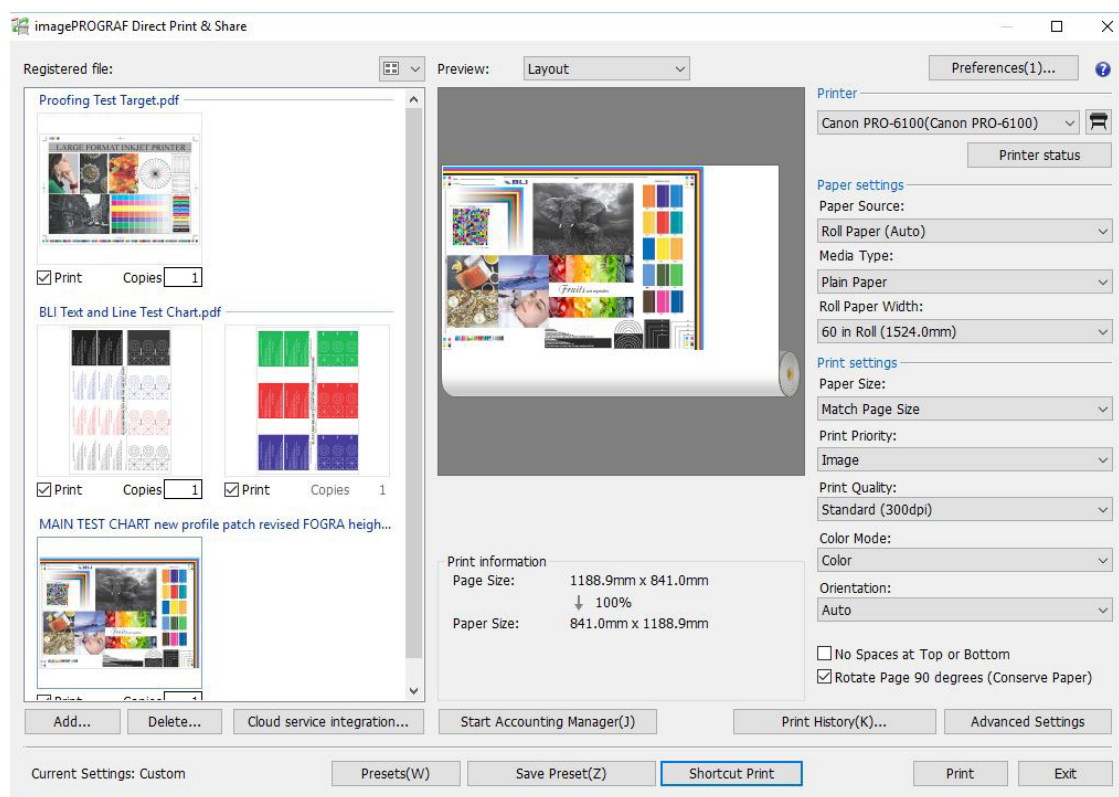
imagePROGRAF Direct Print & Share

Registered file:

Proofing Test Target.pdf

LARGE FORMAT INKJET PRINTER

Print Copies 1

BLI Text and Line Test Chart.pdf

Print Copies 1 Print Copies 1

MAIN TEST CHART new profile patch revised FOGRA heigh...

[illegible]

Preview: Layout

Preferences(1)...

Printer
Canon PRO-6100(Canon PRO-6100)
Printer status

Paper settings
Paper Source:
Roll Paper (Auto)
Media Type:
Plain Paper
Roll Paper Width:
60 in Roll (1524.0mm)

Print settings
Paper Size:
Match Page Size
Print Priority:
Image
Print Quality:
Standard (300dpi)
Color Mode:
Color
Orientation:
Auto

No Spaces at Top or Bottom
Rotate Page 90 degrees (Conserve Paper)

Print information
Page Size: 1188.9mm x 841.0mm
100%
Paper Size: 841.0mm x 1188.9mm

Add... Delete... Cloud service integration... Start Accounting Manager(J) Print History(K)... Advanced Settings

Current Settings: Custom Presets(W) Save Preset(Z) Shortcut Print Print Exit